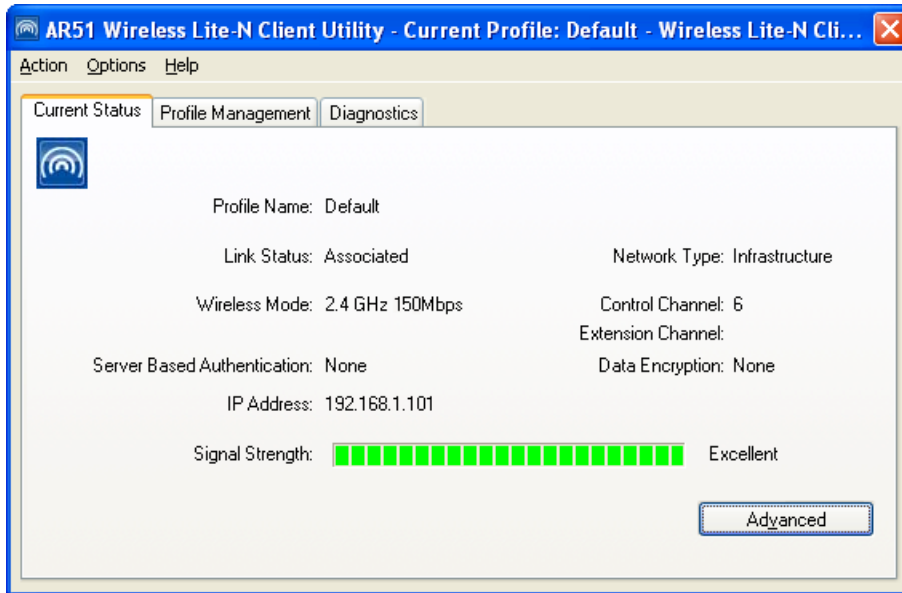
AR51 Wireless Lite-N Client Utility - Current Profile: Default - Wireless Lite-N Cli...

Action Options Help

Current Status | Profile Management | Diagnostics

Profile Name: Default

Link Status: Associated

Network Type: Infrastructure

Wireless Mode: 2.4 GHz 150Mbps

Control Channel: 6

Extension Channel:

Server Based Authentication: None

Data Encryption: None

IP Address: 192.168.1.101

Signal Strength: Excellent

Advanced